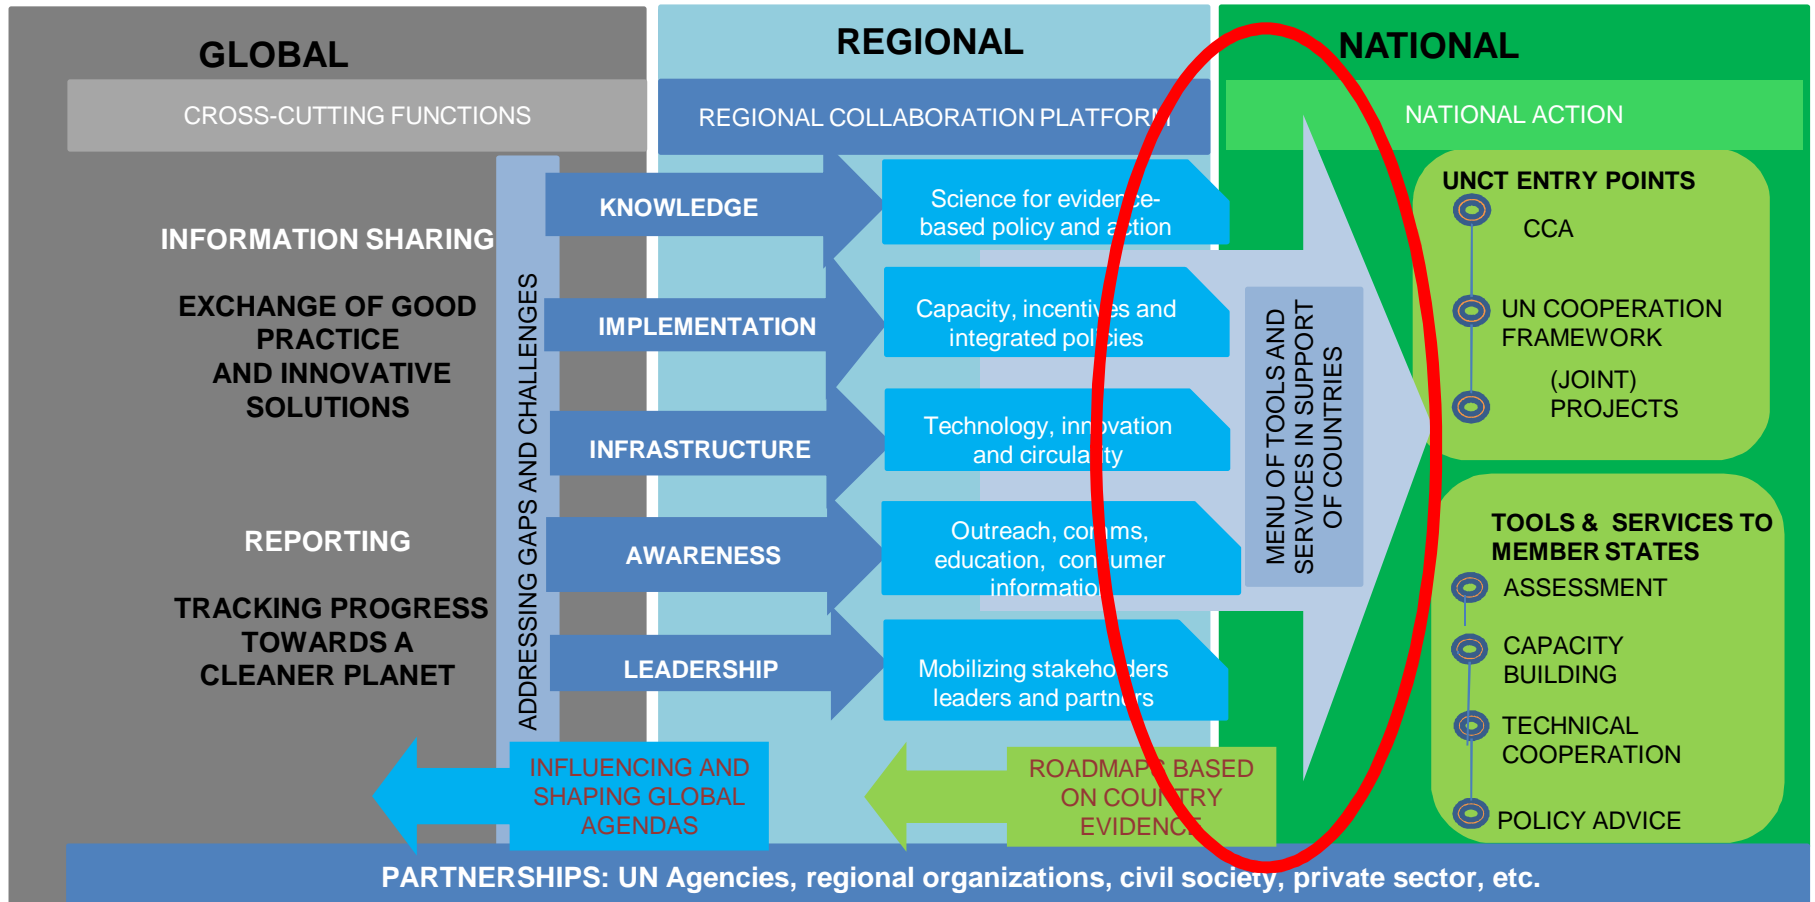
GLOBAL

CROSS-CUTTING FUNCTIONS

INFORMATION SHARING

EXCHANGE OF GOOD PRACTICE AND INNOVATIVE SOLUTIONS

REPORTING

TRACKING PROGRESS TOWARDS A CLEANER PLANET

ADDRESSING GAPS AND CHALLENGES

REGIONAL

REGIONAL COLLABORATION PLATFOR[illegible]

KNOWLEDGE

Science for eviden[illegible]ce-based policy and a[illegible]ction

IMPLEMENTATION

Capacity, incentiv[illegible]es and integrated pol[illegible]icies

INFRASTRUCTURE

Technology, inn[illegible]ovation and circula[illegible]ity

AWARENESS

Outreach, co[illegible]mms, education, con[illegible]umer informatio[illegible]

LEADERSHIP

Mobilizing stakeho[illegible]ders leaders and partn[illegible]rs

INFLUENCING AND SHAPING GLOBAL AGENDAS

ROADMAP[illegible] BASED ON COU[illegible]TRY EVIDENC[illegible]

MENU OF TOOLS AND SERVICES IN SUPPORT OF COUNTRIES

NATIONAL

NATIONAL ACTION

UNCT ENTRY POINTS

CCA

UN COOPERATION FRAMEWORK

(JOINT) PROJECTS

TOOLS & SERVICES TO MEMBER STATES

ASSESSMENT

CAPACITY BUILDING

TECHNICAL COOPERATION

POLICY ADVICE

PARTNERSHIPS: UN Agencies, regional organizations, civil society, private sector, etc.